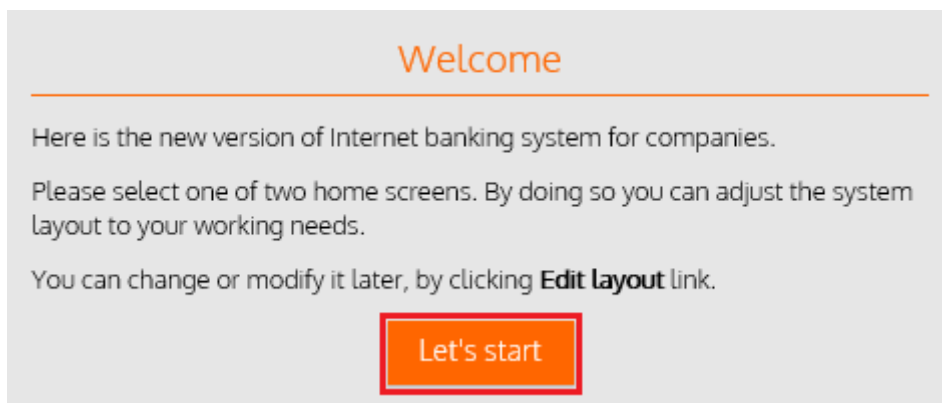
Welcome

Here is the new version of Internet banking system for companies.

Please select one of two home screens. By doing so you can adjust the system layout to your working needs.

You can change or modify it later, by clicking **Edit layout** link.

Let's start